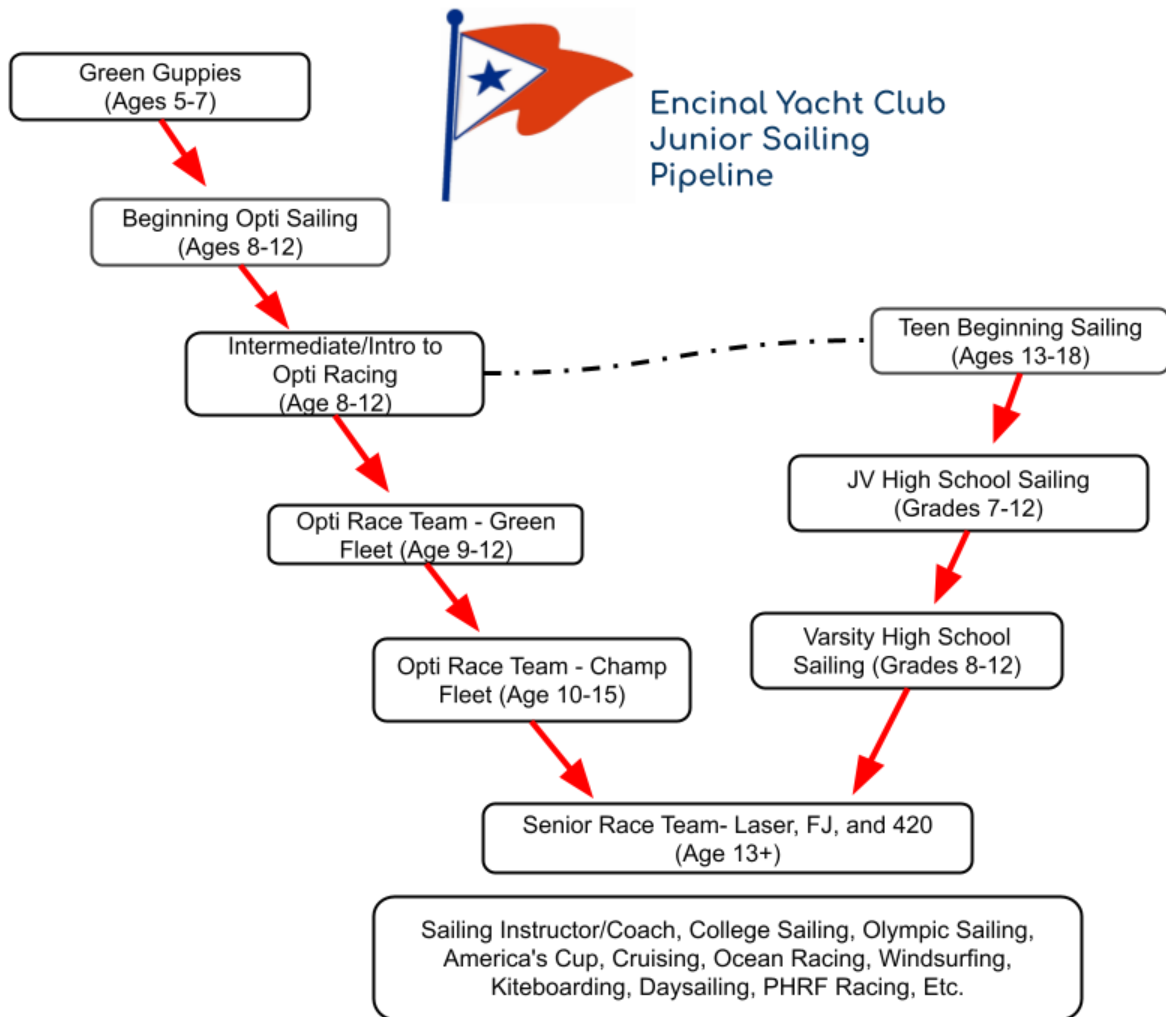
Encinal Yacht Club
Junior Sailing
Pipeline

Green Guppies
(Ages 5-7)

Beginning Opti Sailing
(Ages 8-12)

Intermediate/Intro to Opti Racing
(Age 8-12)

Teen Beginning Sailing
(Ages 13-18)

JV High School Sailing
(Grades 7-12)

Opti Race Team - Green Fleet (Age 9-12)

Varsity High School Sailing (Grades 8-12)

Opti Race Team - Champ Fleet (Age 10-15)

Senior Race Team- Laser, FJ, and 420
(Age 13+)

Sailing Instructor/Coach, College Sailing, Olympic Sailing, America's Cup, Cruising, Ocean Racing, Windsurfing, Kiteboarding, Daysailing, PHRF Racing, Etc.